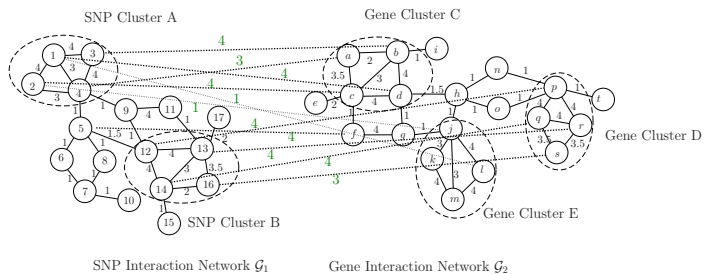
SNP Cluster A

Gene Cluster C

4
3
4
4
1
1
4
4
4
4
3

1 4 3
4 1 3 4
2 3 4
1
9 1 11
4 1
5 1 17
1 1.5 1 12 4 13 1
6 8 4 3 3.5
1 1 14 16
7 1 10 2
1
15

SNP Cluster B

a 2 b 1 i
3.5 1 3 4 1
e 2 c 4 d 1.5 h 1 n 1 p 1 t
1 1 1 o 1
f 4 g 1 j 1
1 3 4 q 4 r
k 3 3.5 3.5
4 l s
m 4

Gene Cluster D

Gene Cluster E

SNP Interaction Network $\mathcal{G}_1$

Gene Interaction Network $\mathcal{G}_2$